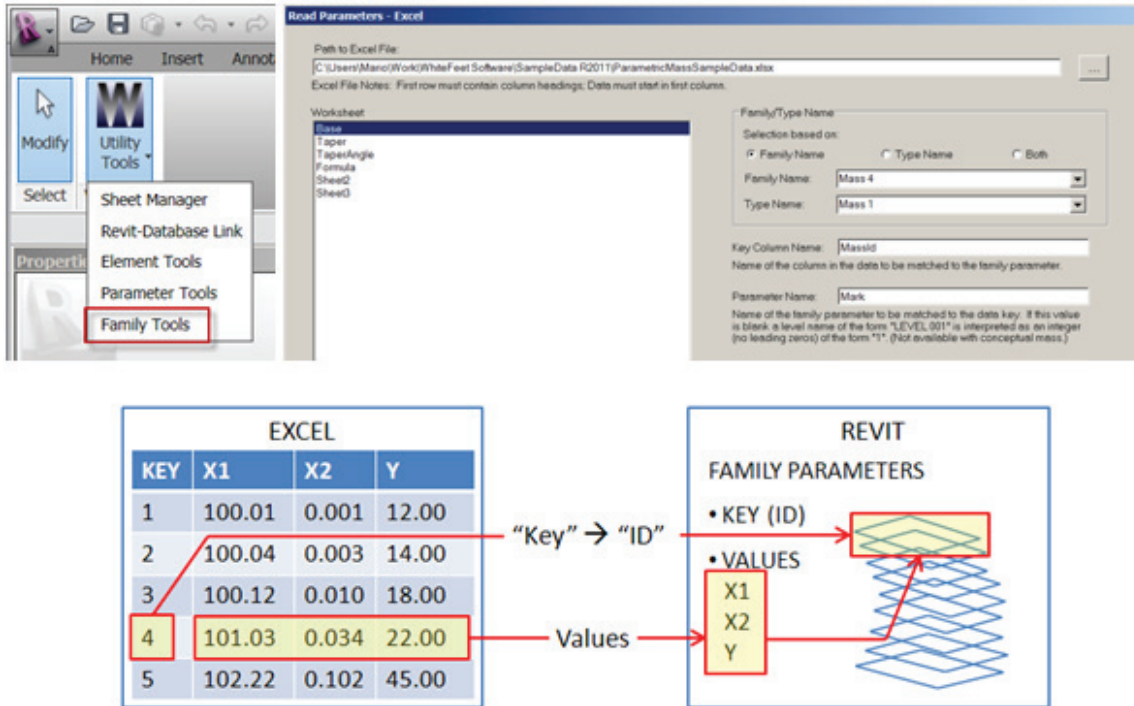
Home Insert Annot

Modify

Utility Tools

Select

Sheet Manager
Revit-Database Link
Element Tools
Parameter Tools
Family Tools

Properti

Read Parameters - Excel

Path to Excel File:
C:\Users\Mario\Work\WhiteFeet Software\SampleData R2011\ParametricMassSampleData.xlsx
...
Excel File Notes: First row must contain column headings; Data must start in first column.

Worksheet
Base
Taper
TaperAngle
Formula
Sheet2
Sheet3

Family/Type Name
Selection based on:
Family Name
Type Name
Both
Family Name: Mass 4
Type Name: Mass 1

Key Column Name: MassId
Name of the column in the data to be matched to the family parameter.

Parameter Name: Mark
Name of the family parameter to be matched to the data key. If this value is blank a level name of the form "LEVEL 001" is interpreted as an integer (no leading zeros) of the form "1". (Not available with conceptual mass.)

EXCEL

| KEY | X1 | X2 | Y |
|---|---|---|---|
| 1 | 100.01 | 0.001 | 12.00 |
| 2 | 100.04 | 0.003 | 14.00 |
| 3 | 100.12 | 0.010 | 18.00 |
| 4 | 101.03 | 0.034 | 22.00 |
| 5 | 102.22 | 0.102 | 45.00 |

“Key” → “ID”

Values

REVIT
FAMILY PARAMETERS
• KEY (ID)
• VALUES
X1
X2
Y